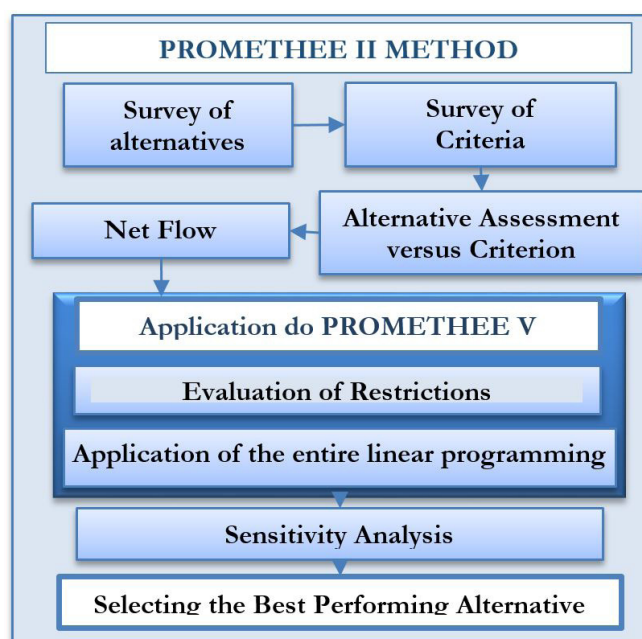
PROMETHEE II METHOD

Survey of alternatives

Survey of Criteria

Net Flow

Alternative Assessment versus Criterion

Application do PROMETHEE V

Evaluation of Restrictions

Application of the entire linear programming

Sensitivity Analysis

Selecting the Best Performing Alternative